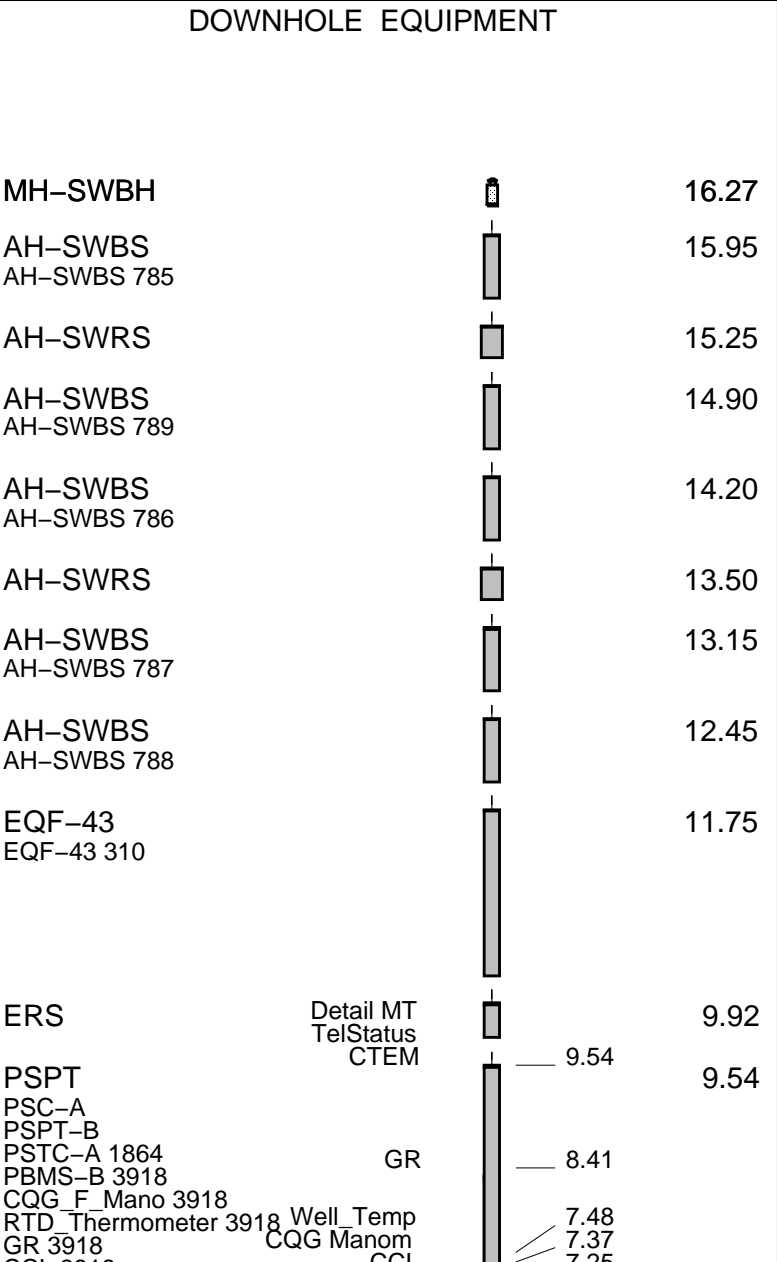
DOWNHOLE EQUIPMENT

MH−SWBH 16.27

AH−SWBS 15.95
AH−SWBS 785

AH−SWRS 15.25

AH−SWBS 14.90
AH−SWBS 789

AH−SWBS 14.20
AH−SWBS 786

AH−SWRS 13.50

AH−SWBS 13.15
AH−SWBS 787

AH−SWBS 12.45
AH−SWBS 788

EQF−43 11.75
EQF−43 310

ERS Detail MT TelStatus 9.92

CTEM 9.54

PSPT 9.54
PSC−A
PSPT−B
PSTC−A 1864
PBMS−B 3918
CQG_F_Mano 3918
RTD_Thermometer 3918
GR 3918
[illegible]

GR 8.41
Well_Temp 7.48
CQG Manom 7.37
CCL 7.25